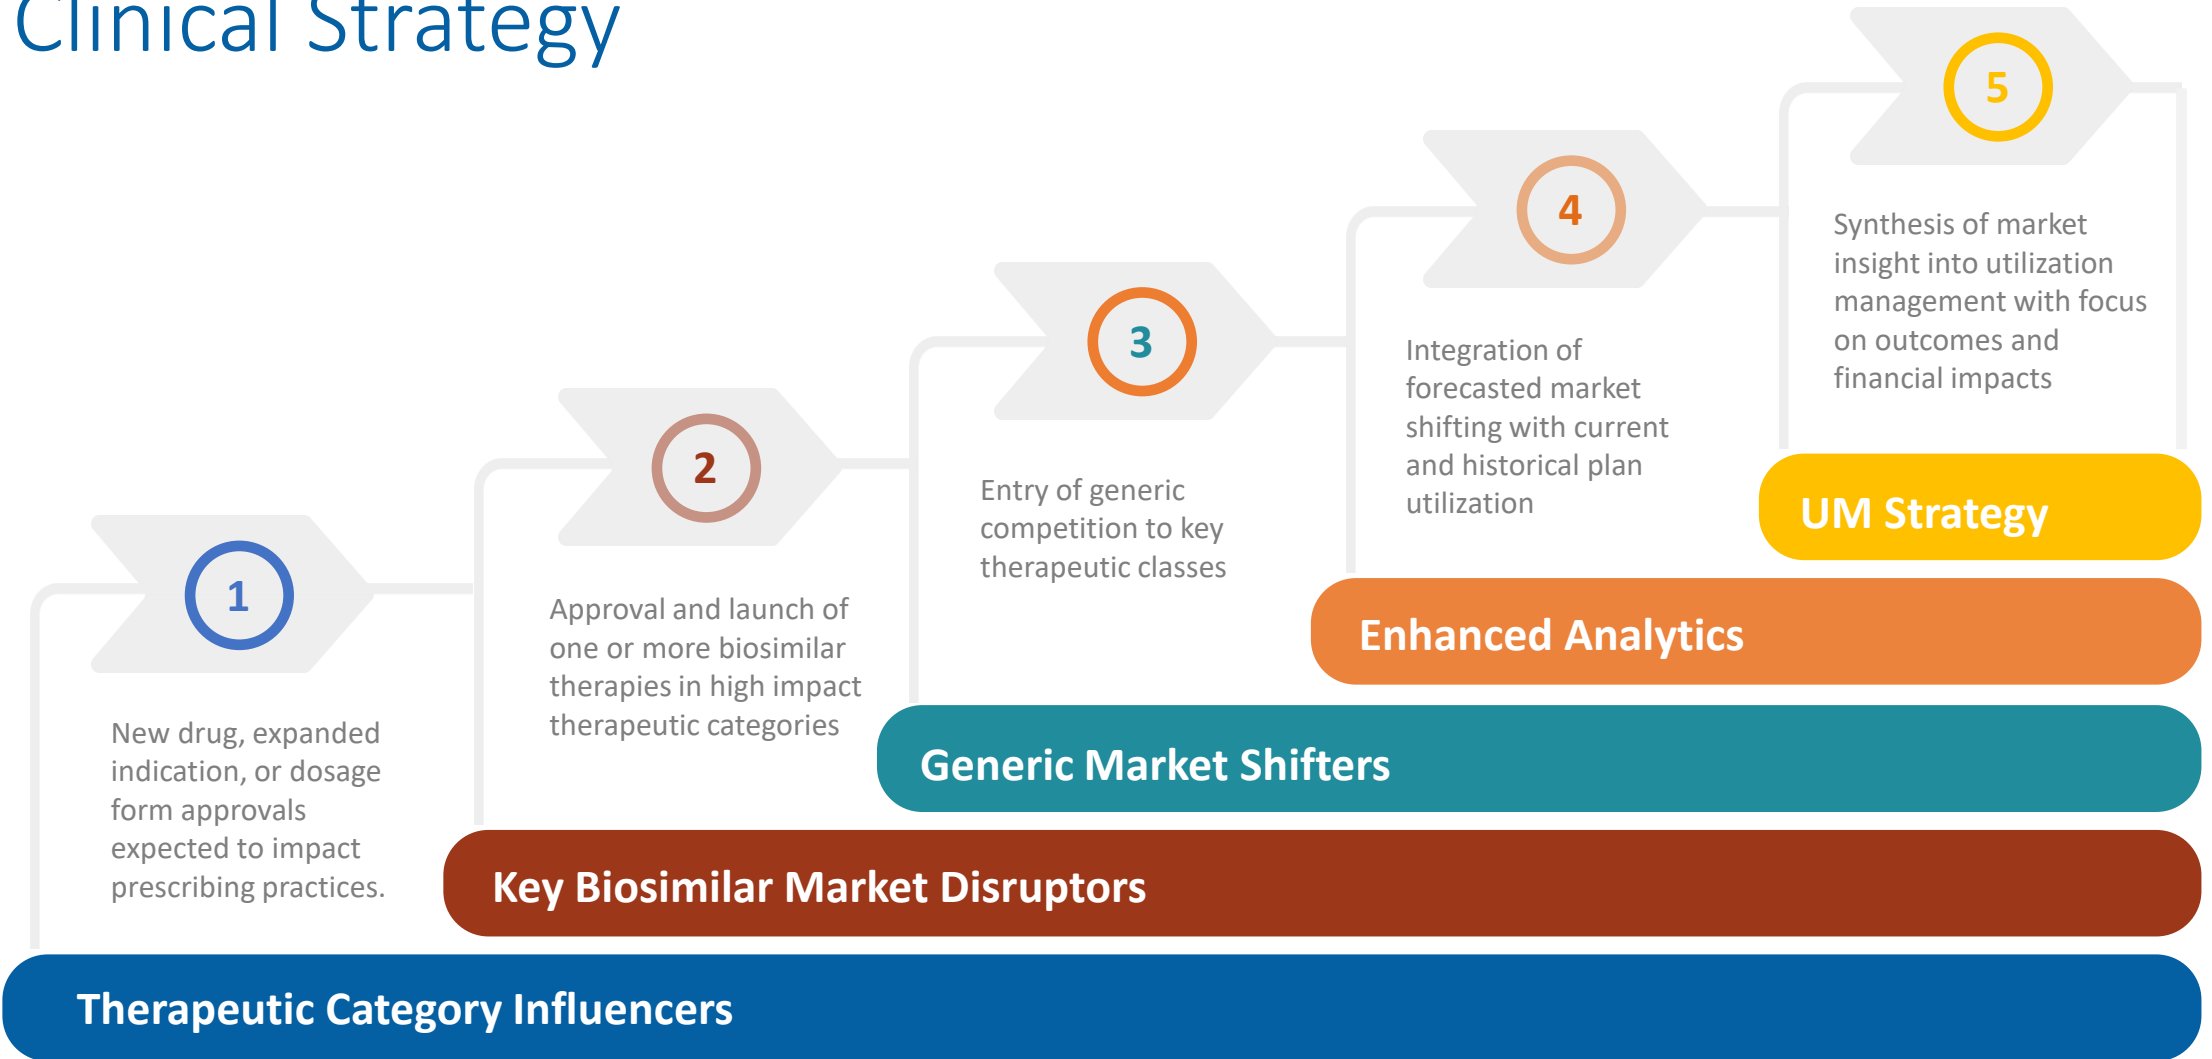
Clinical Strategy

5

Synthesis of market insight into utilization management with focus on outcomes and financial impacts

4

Integration of forecasted market shifting with current and historical plan utilization

3

Entry of generic competition to key therapeutic classes

2

Approval and launch of one or more biosimilar therapies in high impact therapeutic categories

1

New drug, expanded indication, or dosage form approvals expected to impact prescribing practices.

UM Strategy

Enhanced Analytics

Generic Market Shifters

Key Biosimilar Market Disruptors

Therapeutic Category Influencers